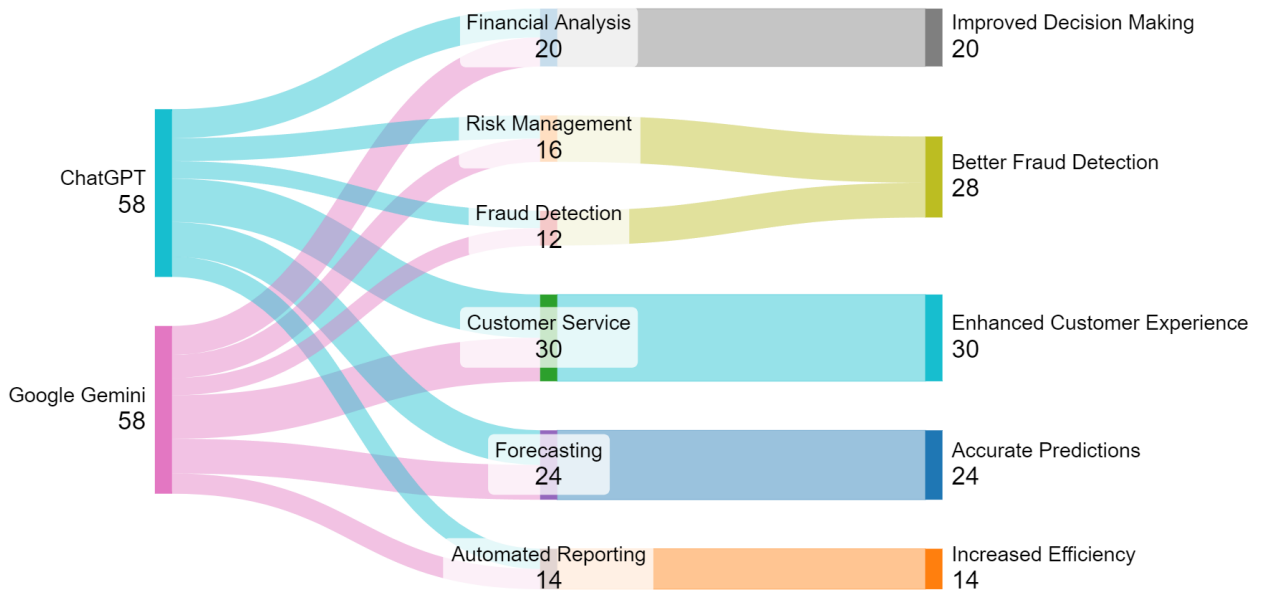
ChatGPT
58

Google Gemini
58

Financial Analysis
20

Risk Management
16

Fraud Detection
12

Customer Service
30

Forecasting
24

Automated Reporting
14

Improved Decision Making
20

Better Fraud Detection
28

Enhanced Customer Experience
30

Accurate Predictions
24

Increased Efficiency
14